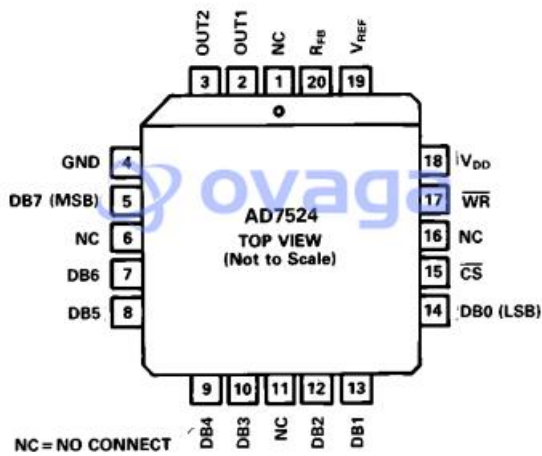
OUT2
OUT1
NC
$R_{FB}$
$V_{REF}$
3
2
1
20
19

GND 4
DB7 (MSB) 5
NC 6
DB6 7
DB5 8

ovaga

AD7524
TOP VIEW
(Not to Scale)

18 $V_{DD}$
17 $\overline{WR}$
16 NC
15 $\overline{CS}$
14 DB0 (LSB)

9
10
11
12
13
DB4
DB3
NC
DB2
DB1

NC = NO CONNECT